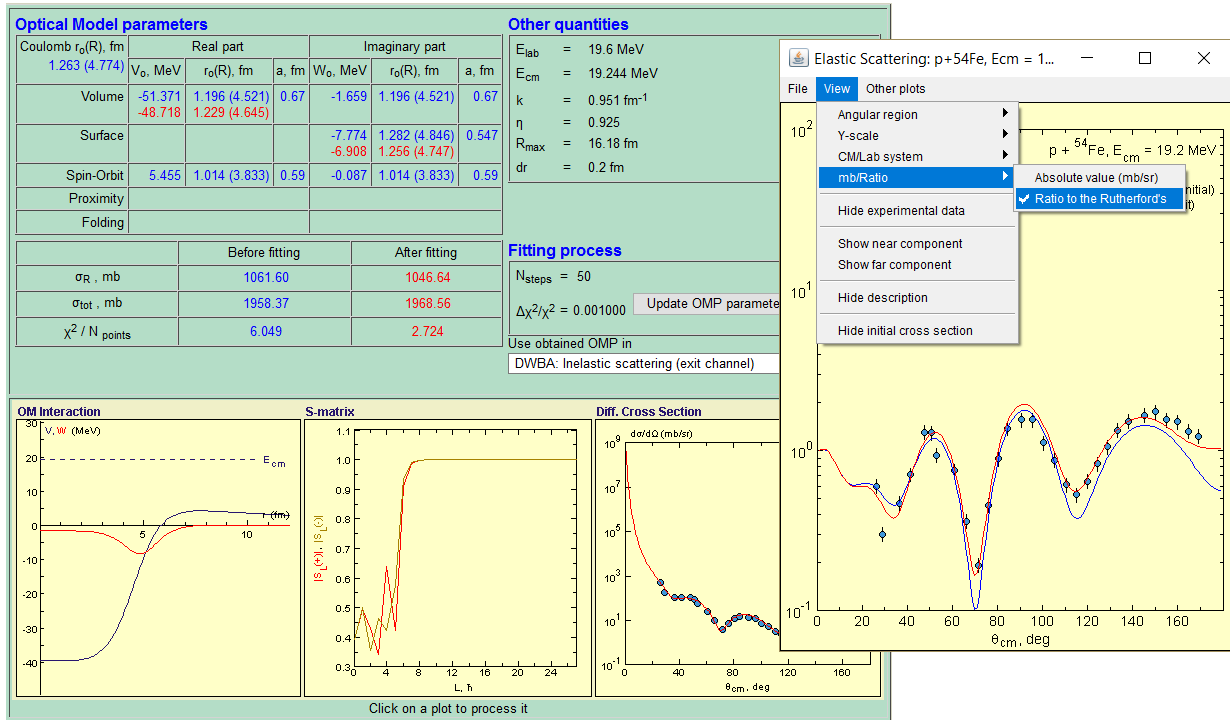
Optical Model parameters

| Coulomb $r_0$(R), fm 1.263 (4.774) | Real part | | | Imaginary part | | |
|---|---|---|---|---|---|---|
| | $V_0$, MeV | $r_0$(R), fm | a, fm | $W_0$, MeV | $r_0$(R), fm | a, fm |
| Volume | -51.371 -48.718 | 1.196 (4.521) 1.229 (4.645) | 0.67 | -1.659 | 1.196 (4.521) | 0.67 |
| Surface | | | | -7.774 -6.908 | 1.282 (4.846) 1.256 (4.747) | 0.547 |
| Spin-Orbit | 5.455 | 1.014 (3.833) | 0.59 | -0.087 | 1.014 (3.833) | 0.59 |
| Proximity | | | | | | |
| Folding | | | | | | |

| | Before fitting | After fitting |
|---|---|---|
| $\sigma_R$ , mb | 1061.60 | 1046.64 |
| $\sigma_{tot}$ , mb | 1958.37 | 1968.56 |
| $\chi^2$ / N points | 6.049 | 2.724 |

Other quantities
$E_{lab}$ = 19.6 MeV
$E_{cm}$ = 19.244 MeV
k = 0.951 $fm^{-1}$
η = 0.925
$R_{max}$ = 16.18 fm
dr = 0.2 fm

Fitting process
$N_{steps}$ = 50
$\Delta\chi^2/\chi^2$ = 0.001000
Update OMP paramete
Use obtained OMP in
DWBA: Inelastic scattering (exit channel)

OM Interaction
V, W (MeV)
$E_{cm}$
r (fm)
30 20 10 0 -10 -20 -30 -40
5 10

S-matrix
|S_L(+)|, |S_L(-)|
1.1 1.0 0.9 0.8 0.7 0.6 0.5 0.4 0.3
0 4 8 12 16 20 24
L, ħ

Diff. Cross Section
dσ/dΩ (mb/sr)
$10^9$ $10^7$ $10^5$ $10^3$ $10^1$ $10^{-1}$
0 40 80 120 160
$\theta_{cm}$, deg

Click on a plot to process it

Elastic Scattering: p+54Fe, Ecm = 1...
File View Other plots
Angular region
Y-scale
CM/Lab system
mb/Ratio
Absolute value (mb/sr)
✔ Ratio to the Rutherford's
Hide experimental data
Show near component
Show far component
Hide description
Hide initial cross section
p + $^{54}$Fe, $E_{cm}$ = 19.2 MeV
nitial)
t)
$10^2$ $10^1$ $10^0$ $10^{-1}$
0 20 40 60 80 100 120 140 160
$\theta_{cm}$, deg